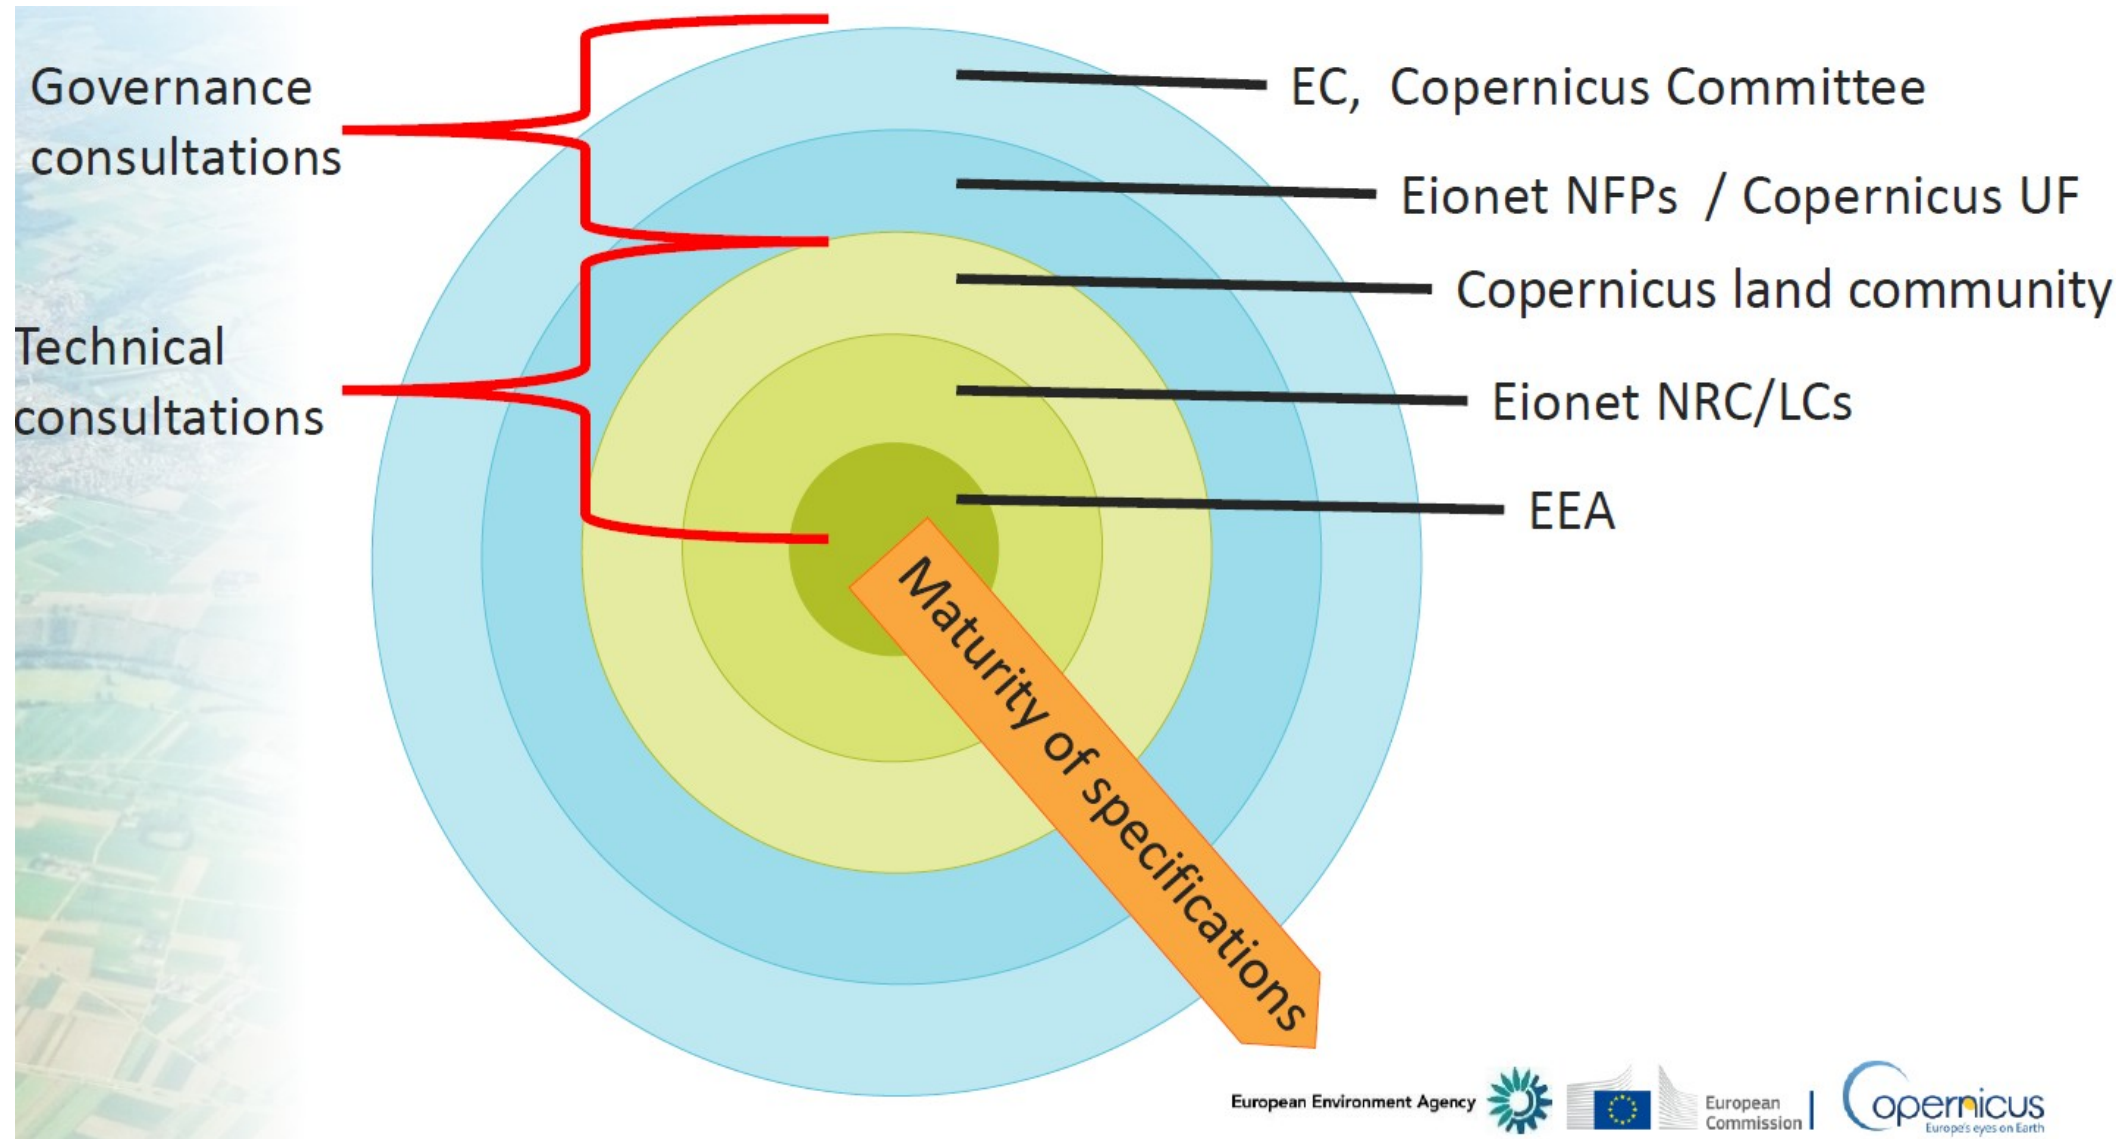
Governance consultations

Technical consultations

EC, Copernicus Committee

Eionet NFPs / Copernicus UF

Copernicus land community

Eionet NRC/LCs

EEA

Maturity of specifications

European Environment Agency

European Commission

Copernicus
Europe's eyes on Earth